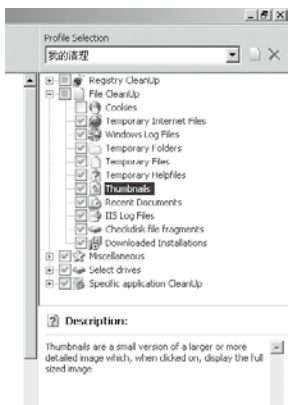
Profile Selection

我的清理

Registry CleanUp
File CleanUp
Cookies
Temporary Internet Files
Windows Log Files
Temporary Folders
Temporary Files
Temporary Helpfiles
Thumbnails
Recent Documents
IIS Log Files
Checkdisk file fragments
Downloaded Installations
Miscellaneous
Select drives
Specific application CleanUp

Description:

Thumbnails are a small version of a larger or more detailed image which, when clicked on, display the full sized image